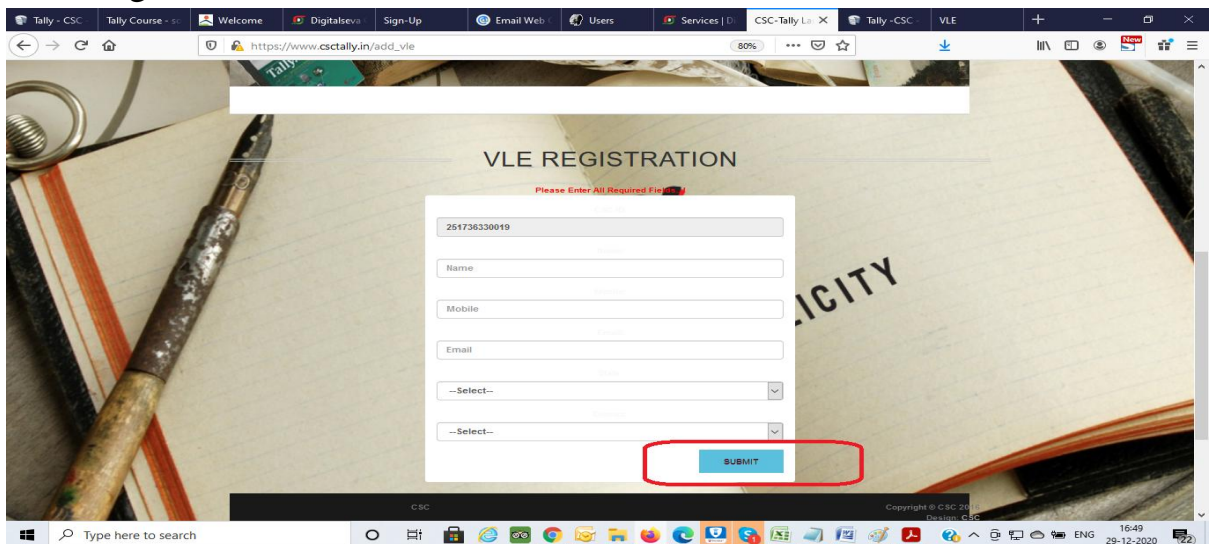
Tally - CSC | Tally Course - sc | Welcome | Digitalseva | Sign-Up | Email Web | Users | Services | D | CSC-Tally La | Tally -CSC | VLE

https://www.csctally.in/add_vle

80%

VLE REGISTRATION

Please Enter All Required Fie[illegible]

251736330019

Name

Mobile

Email

--Select--

--Select--

SUBMIT

ICITY

CSC

Copyright © CSC 20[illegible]
Design: CSC

Type here to search

ENG 16:49 29-12-2020